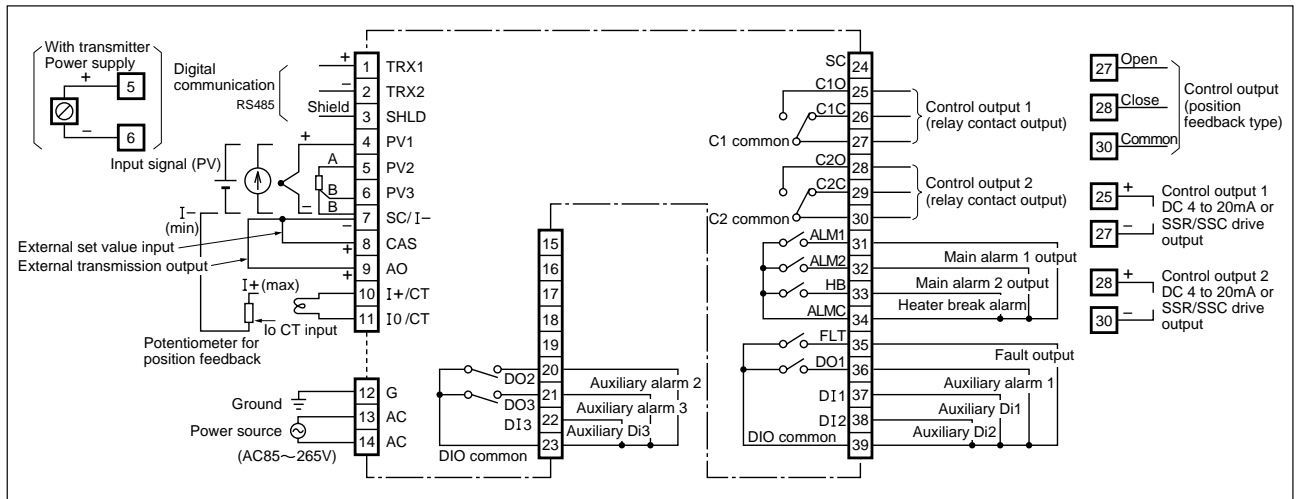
With transmitter Power supply
+
5
–
6
Digital communication RS485
+
–
Shield
1 TRX1
2 TRX2
3 SHLD
+
4 PV1
A
5 PV2
B
6 PV3
B
–
7 SC/ I–
Input signal (PV)
I–
(min)
–
8 CAS
+
External set value input
External transmission output
+
9 AO
I+(max)
10 I+/CT
11 I0 /CT
Io CT input
Potentiometer for position feedback
12 G
13 AC
14 AC
Ground
Power source
(AC85～265V)
15
16
17
18
19
20 DO2
21 DO3
22 DI3
23
DIO common
Auxiliary alarm 2
Auxiliary alarm 3
Auxiliary Di3
SC 24
C1O 25
C1C 26
27
C1 common
Control output 1 (relay contact output)
C2O 28
C2C 29
30
C2 common
Control output 2 (relay contact output)
ALM1 31
ALM2 32
HB 33
ALMC 34
Main alarm 1 output
Main alarm 2 output
Heater break alarm
FLT 35
DO1 36
Fault output
DI1 37
DI2 38
DIO common 39
Auxiliary alarm 1
Auxiliary Di1
Auxiliary Di2
27 Open
28 Close
30 Common
Control output (position feedback type)
25 +
27 –
Control output 1 DC 4 to 20mA or SSR/SSC drive output
28 +
30 –
Control output 2 DC 4 to 20mA or SSR/SSC drive output